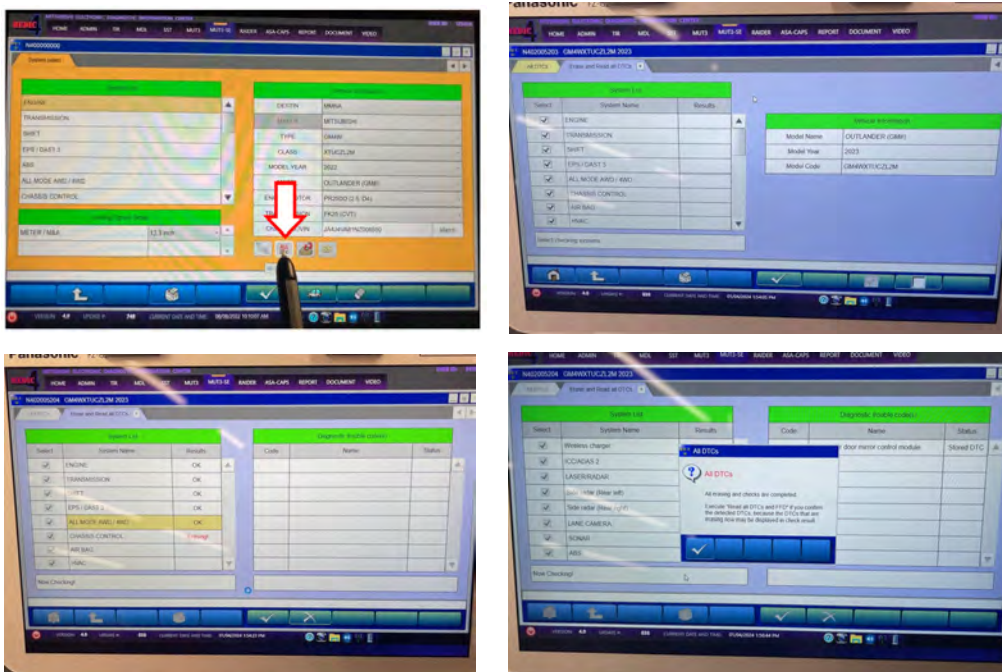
HOME ADMIN TIR MDL SST MUT3 MUT3-SE RAIDER ASA-CAPS REPORT DOCUMENT VIDEO

N4I00000000

System select

ENGINE
TRANSMISSION
SHIFT
EPS / DAS3 3
ABS
ALL MODE AWD / 4WD
CHASSIS CONTROL

METER / M&I 12.3 inch

DEST/N MMNA
TYPE GM4W
CLASS XTUCZL2M
MODEL YEAR 2022
OUTLANDER (GM#)
PR2033 (2.5 D4)
FK25 (CVT)

VERSION 4.0 240 CURRENT DATE AND TIME 08/16/2022 10:10:07 AM

Panasonic

HOME ADMIN TIR MDL SST MUT3 MUT3-SE RAIDER ASA-CAPS REPORT DOCUMENT VIDEO

N4I2005203 GM4WXTUCZL2M 2023

All DTCs Erase and Read all DTCs

System List
| Select | System Name | Results |
|---|---|---|
| ✓ | ENGINE | |
| ✓ | TRANSMISSION | |
| ✓ | SHIFT | |
| ✓ | EPS / DAS3 3 | |
| ✓ | ALL MODE AWD / 4WD | |
| ✓ | CHASSIS CONTROL | |
| ✓ | AIR BAG | |
| ✓ | HVAC | |

Select Checking systems

Vehicle Information
| Model Name | OUTLANDER (GM#) |
|---|---|
| Model Year | 2023 |
| Model Code | GM4WXTUCZL2M |

Panasonic

HOME ADMIN TIR MDL SST MUT3 MUT3-SE RAIDER ASA-CAPS REPORT DOCUMENT VIDEO

N4I2005204 GM4WXTUCZL2M 2023

Erase and Read all DTCs

System List
| Select | System Name | Results |
|---|---|---|
| ✓ | ENGINE | OK |
| ✓ | TRANSMISSION | OK |
| ✓ | SHIFT | OK |
| ✓ | EPS / DAS3 3 | OK |
| ✓ | ALL MODE AWD / 4WD | OK |
| ✓ | CHASSIS CONTROL | Erasing! |
| ✓ | AIR BAG | |
| ✓ | HVAC | |

Now Checking!

Diagnostic (trouble codes)
| Code | Name | Status |
|---|---|---|

HOME ADMIN MDL SST MUT3 MUT3-SE RAIDER ASA-CAPS REPORT DOCUMENT VIDEO

N4I2005204 GM4WXTUCZL2M 2023

Erase and Read all DTCs

System List
| Select | System Name | Results |
|---|---|---|
| ✓ | Wireless charger | |
| ✓ | ICC/ADAS 2 | |
| ✓ | LASER/RADAR | |
| ✓ | Side radar (Rear left) | |
| ✓ | Side radar (Rear right) | |
| ✓ | LANE CAMERA | |
| ✓ | SONAR | |
| ✓ | ABS | |

Now Checking!

Diagnostic (trouble codes)
| Code | Name | Status |
|---|---|---|
| | door mirror control module | Stored DTC |

All DTCs
All DTCs
All erasing and checks are completed.
Execute "Read all DTCs and FFD" if you confirm the detected DTCs, because the DTCs that are erasing now may be displayed in check result.